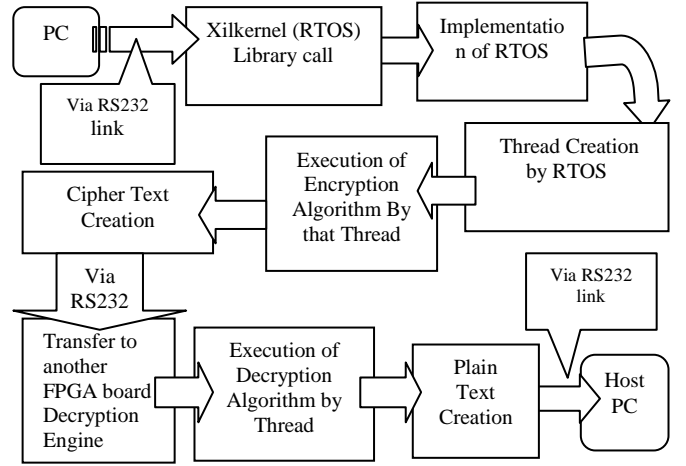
PC

Via RS232 link

Xilkernel (RTOS) Library call

Implementatio n of RTOS

Thread Creation by RTOS

Execution of Encryption Algorithm By that Thread

Cipher Text Creation

Via RS232

Transfer to another FPGA board Decryption Engine

Execution of Decryption Algorithm by Thread

Plain Text Creation

Via RS232 link

Host PC